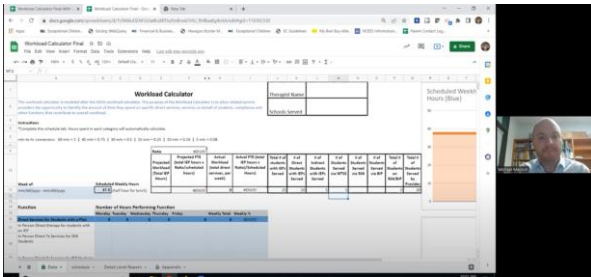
Workload Calculator

Therapist Name

Schools Served

Scheduled Weekly Hours (Blue)

Instructions

Week of

Scheduled Weekly Hours

Function

Number of Hours Performing Function

Monday Tuesday Wednesday Thursday Friday

Weekly Total

Weekly %

Direct Services for Students with a Plan

Share